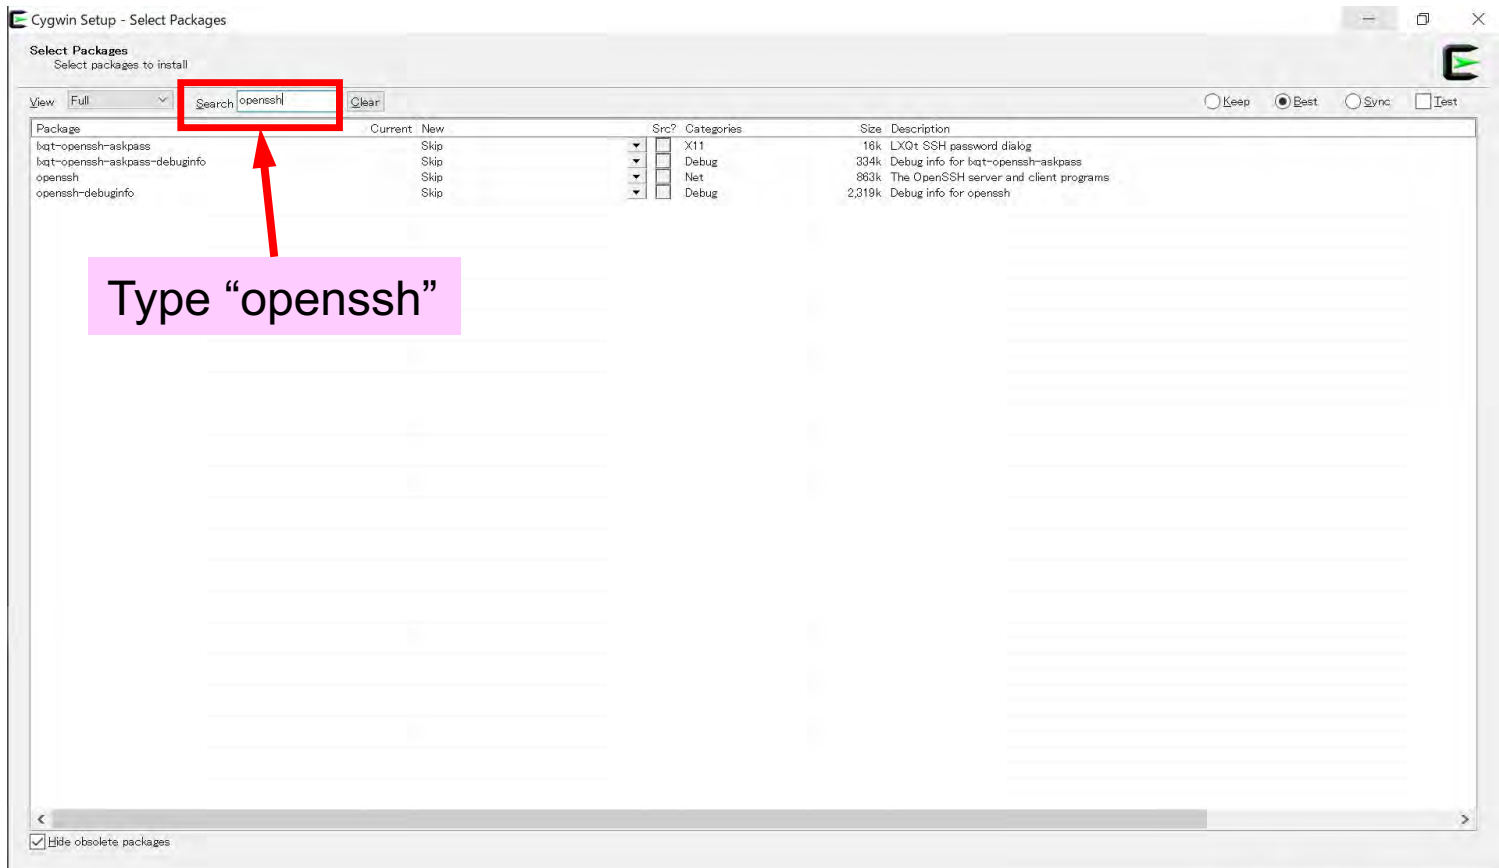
Cygwin Setup - Select Packages

Select Packages
Select packages to install

View Full Search openssh Clear Keep Best Sync Test

| Package | Current | New | Src? | Categories | Size | Description |
|---|---|---|---|---|---|---|
| lxqt-openssh-askpass | | Skip | | X11 | 16k | LXQt SSH password dialog |
| lxqt-openssh-askpass-debuginfo | | Skip | | Debug | 334k | Debug info for lxqt-openssh-askpass |
| openssh | | Skip | | Net | 863k | The OpenSSH server and client programs |
| openssh-debuginfo | | Skip | | Debug | 2,319k | Debug info for openssh |

Type “openssh”

Hide obsolete packages